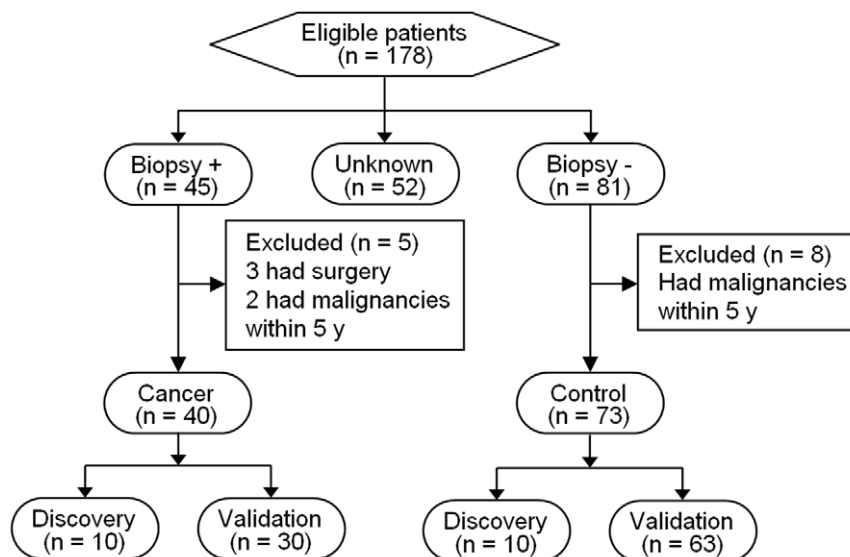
Eligible patients
(n = 178)

Biopsy +
(n = 45)

Unknown
(n = 52)

Biopsy -
(n = 81)

Excluded (n = 5)
3 had surgery
2 had malignancies
within 5 y

Excluded (n = 8)
Had malignancies
within 5 y

Cancer
(n = 40)

Control
(n = 73)

Discovery
(n = 10)

Validation
(n = 30)

Discovery
(n = 10)

Validation
(n = 63)